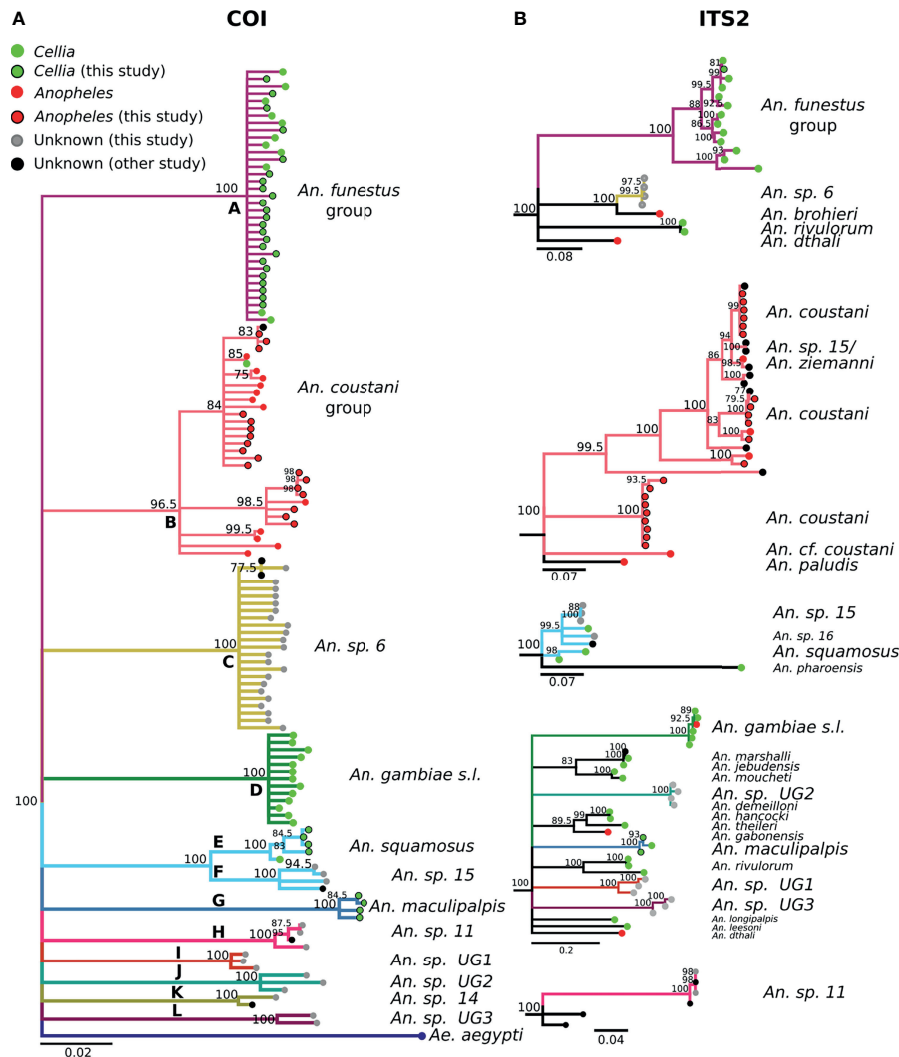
A

COI

Cellia
Cellia (this study)
Anopheles
Anopheles (this study)
Unknown (this study)
Unknown (other study)

100
A
An. funestus group

83
85
75
84
An. coustani group

98
98
98
98.5
96.5
B
99.5

77.5

100
C
An. sp. 6

100
D
An. gambiae s.l.

100
E
84.5
83
An. squamosus
100
F
94.5
An. sp. 15
G
84.5
100
An. maculipalpis
H
87.5
100
95
An. sp. 11
I
100
An. sp. UG1
J
100
An. sp. UG2
K
100
An. sp. 14
L
100
An. sp. UG3
Ae. aegypti
0.02

B

ITS2

81
99
99.5
88
92.5
100
86.5
100
93
100
100
An. funestus group
97.5
99.5
100
100
An. sp. 6
An. brohieri
100
An. rivulorum
An. dthali
0.08

99
94
100
98.5
86
100
83
77
79.5
100
100
100
100
99.5
An. coustani
An. sp. 15/
An. ziemanni
An. coustani
93.5
100
100
An. coustani
An. cf. coustani
An. paludis
0.07

88
99.5
98
An. sp. 15
An. sp. 16
An. squamosus
An. pharoensis
0.07

89
92.5
100
An. gambiae s.l.
100
100
83
100
An. marshalli
An. jebudensis
An. moucheti
100
An. sp. UG2
99
100
89.5
100
93
100
An. demeilloni
An. hancocki
An. theileri
An. gabonensis
An. maculipalpis
100
An. rivulorum
100
100
100
An. sp. UG1
100
An. sp. UG3
An. longipalpis
An. leesoni
An. dthali
0.2

98
98
100
100
An. sp. 11
0.04